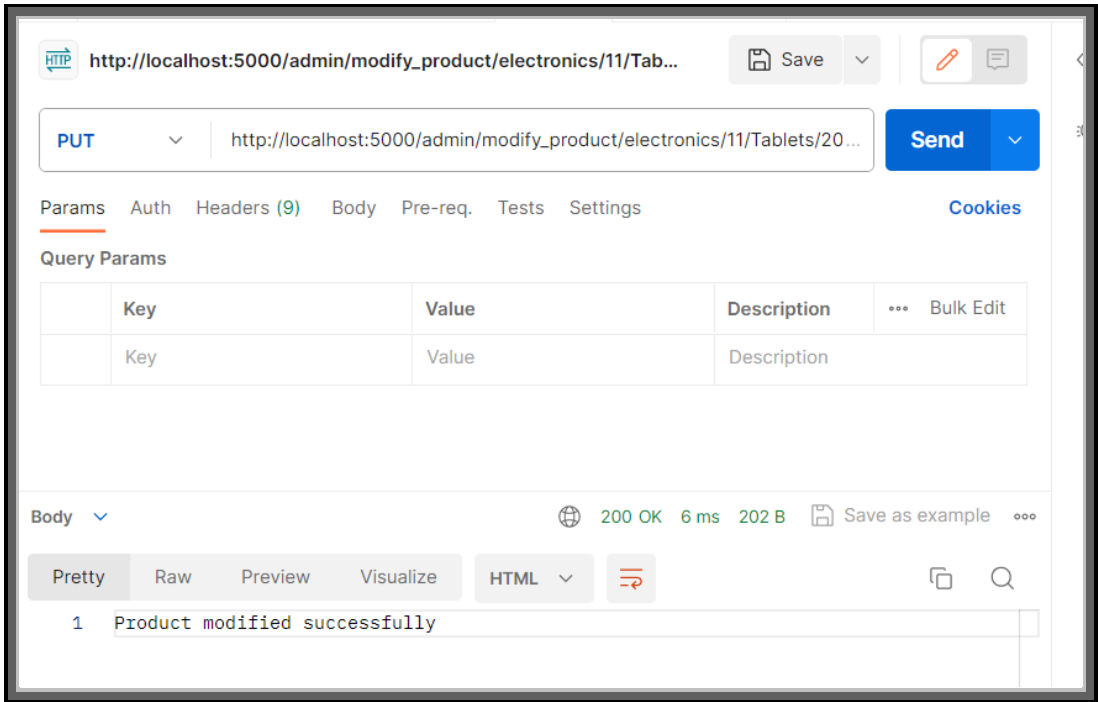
HTTP http://localhost:5000/admin/modify_product/electronics/11/Tab...

Save

PUT http://localhost:5000/admin/modify_product/electronics/11/Tablets/20...

Send

Params Auth Headers (9) Body Pre-req. Tests Settings Cookies

Query Params

| | Key | Value | Description | ••• Bulk Edit |
|---|---|---|---|---|
| | Key | Value | Description | |

Body

200 OK 6 ms 202 B Save as example •••

Pretty Raw Preview Visualize HTML

1 Product modified successfully